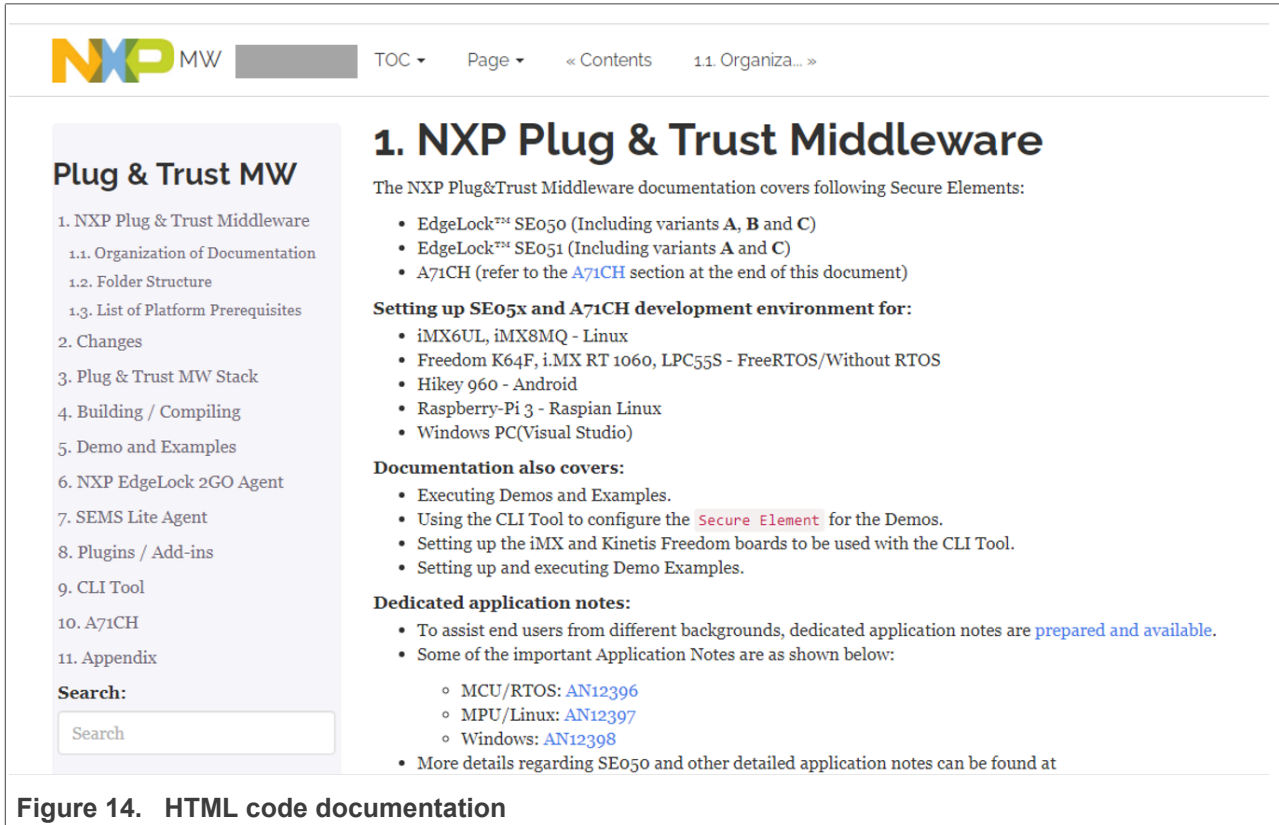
NXP MW TOC ▾ Page ▾ « Contents 1.1. Organiza... »

Plug & Trust MW

1. NXP Plug & Trust Middleware
1.1. Organization of Documentation
1.2. Folder Structure
1.3. List of Platform Prerequisites
2. Changes
3. Plug & Trust MW Stack
4. Building / Compiling
5. Demo and Examples
6. NXP EdgeLock 2GO Agent
7. SEMS Lite Agent
8. Plugins / Add-ins
9. CLI Tool
10. A71CH
11. Appendix

Search:

Search

1. NXP Plug & Trust Middleware

The NXP Plug&Trust Middleware documentation covers following Secure Elements:

- EdgeLock™ SE050 (Including variants **A**, **B** and **C**)
- EdgeLock™ SE051 (Including variants **A** and **C**)
- A71CH (refer to the A71CH section at the end of this document)

**Setting up SE05x and A71CH development environment for:**

- iMX6UL, iMX8MQ - Linux
- Freedom K64F, i.MX RT 1060, LPC55S - FreeRTOS/Without RTOS
- Hikey 960 - Android
- Raspberry-Pi 3 - Raspian Linux
- Windows PC(Visual Studio)

**Documentation also covers:**

- Executing Demos and Examples.
- Using the CLI Tool to configure the Secure Element for the Demos.
- Setting up the iMX and Kinetis Freedom boards to be used with the CLI Tool.
- Setting up and executing Demo Examples.

**Dedicated application notes:**

- To assist end users from different backgrounds, dedicated application notes are prepared and available.
- Some of the important Application Notes are as shown below:
  - MCU/RTOS: AN12396
  - MPU/Linux: AN12397
  - Windows: AN12398
- More details regarding SE050 and other detailed application notes can be found at

Figure 14. HTML code documentation